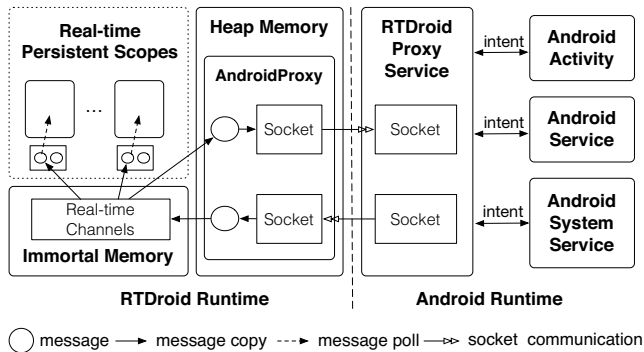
Real-time Persistent Scopes

...

Heap Memory

AndroidProxy

Socket

Socket

Real-time Channels

Immortal Memory

RTDroid Proxy Service

Socket

Socket

intent

intent

intent

Android Activity

Android Service

Android System Service

RTDroid Runtime

Android Runtime

message message copy message poll socket communication